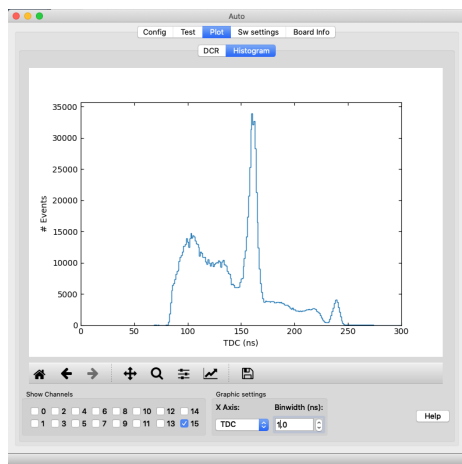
Auto

Config | Test | Plot | Sw settings | Board Info

DCR | Histogram

35000
30000
25000
20000
15000
10000
5000
0

# Events

0 50 100 150 200 250 300

TDC (ns)

Show Channels

0 2 4 6 8 10 12 14
1 3 5 7 9 11 13 15

Graphic settings

X Axis:
TDC

Binwidth (ns):
1.0

Help